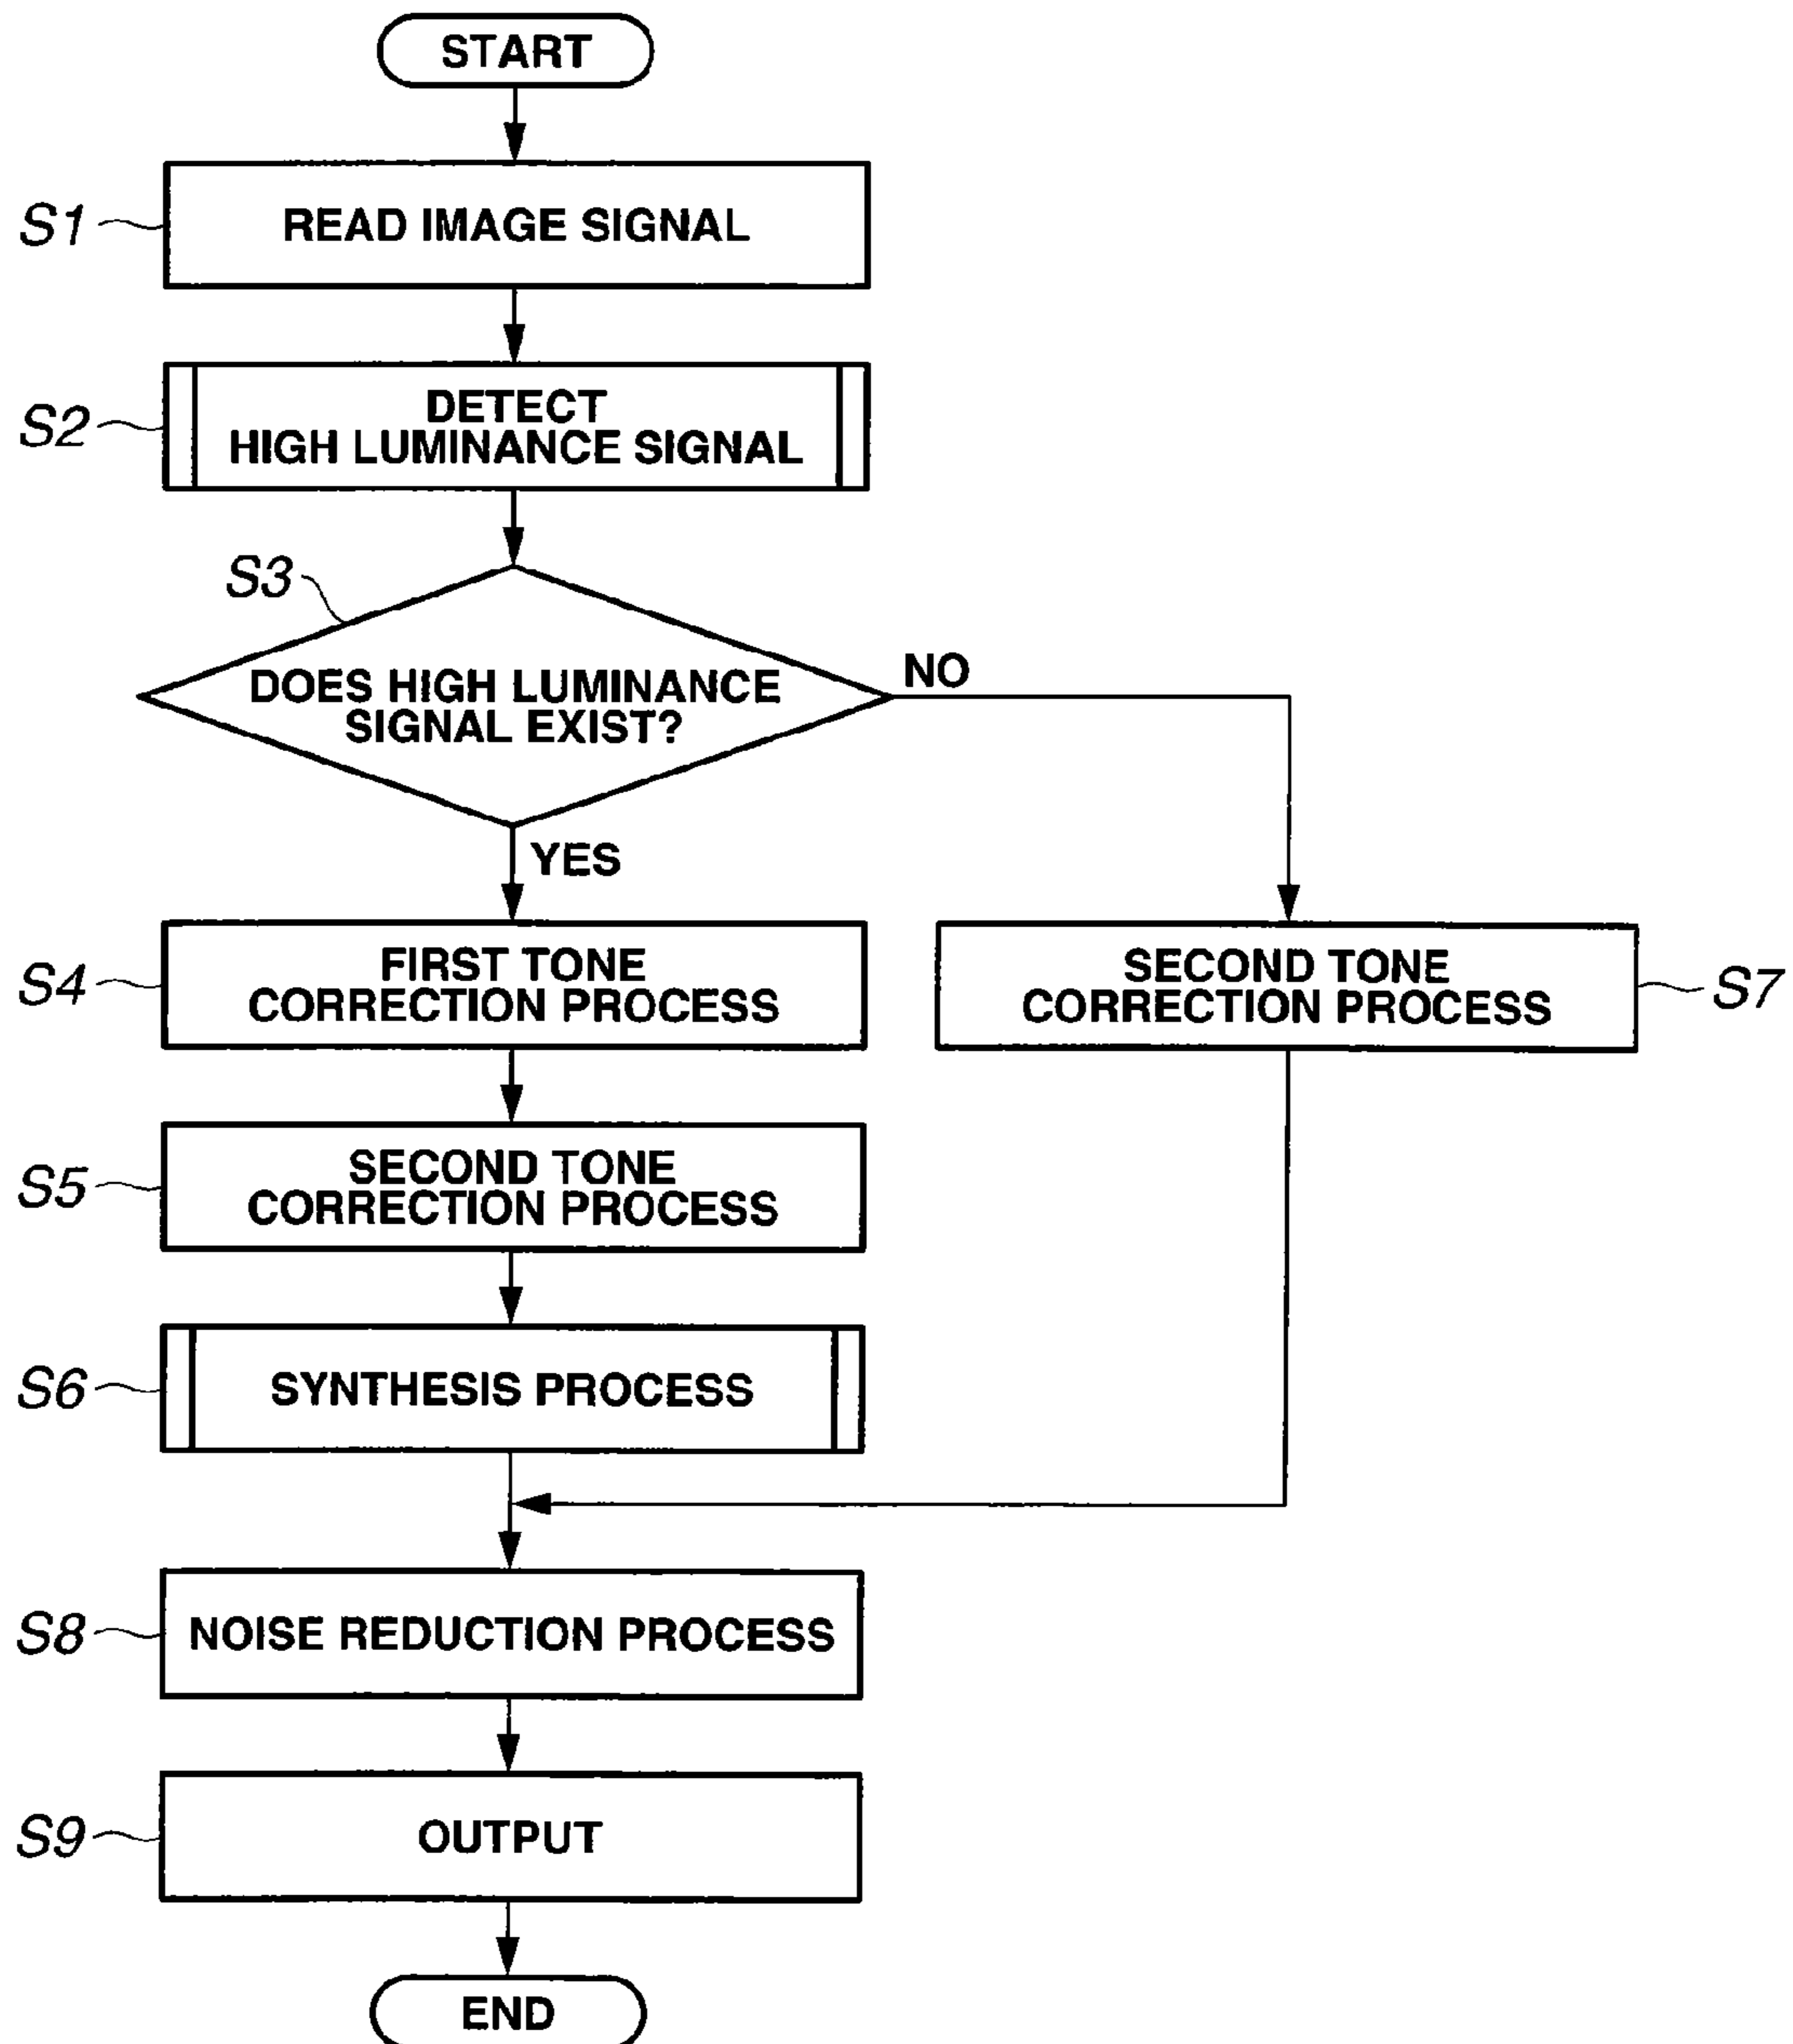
START

S1 READ IMAGE SIGNAL

S2 DETECT HIGH LUMINANCE SIGNAL

S3 DOES HIGH LUMINANCE SIGNAL EXIST?

NO

YES

S4 FIRST TONE CORRECTION PROCESS

S7 SECOND TONE CORRECTION PROCESS

S5 SECOND TONE CORRECTION PROCESS

S6 SYNTHESIS PROCESS

S8 NOISE REDUCTION PROCESS

S9 OUTPUT

END